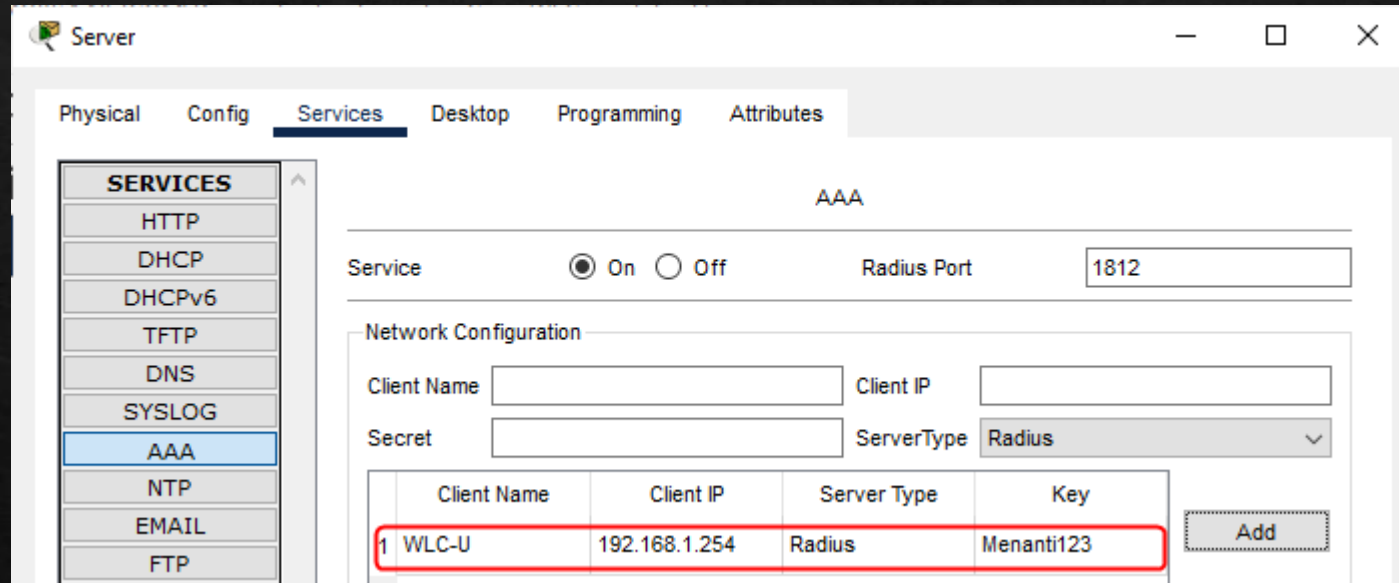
Server

Physical Config Services Desktop Programming Attributes

SERVICES
HTTP
DHCP
DHCPv6
TFTP
DNS
SYSLOG
AAA
NTP
EMAIL
FTP

AAA

Service On Off Radius Port 1812

Network Configuration

Client Name Client IP

Secret ServerType Radius

| | Client Name | Client IP | Server Type | Key |
|---|---|---|---|---|
| 1 | WLC-U | 192.168.1.254 | Radius | Menanti123 |

Add